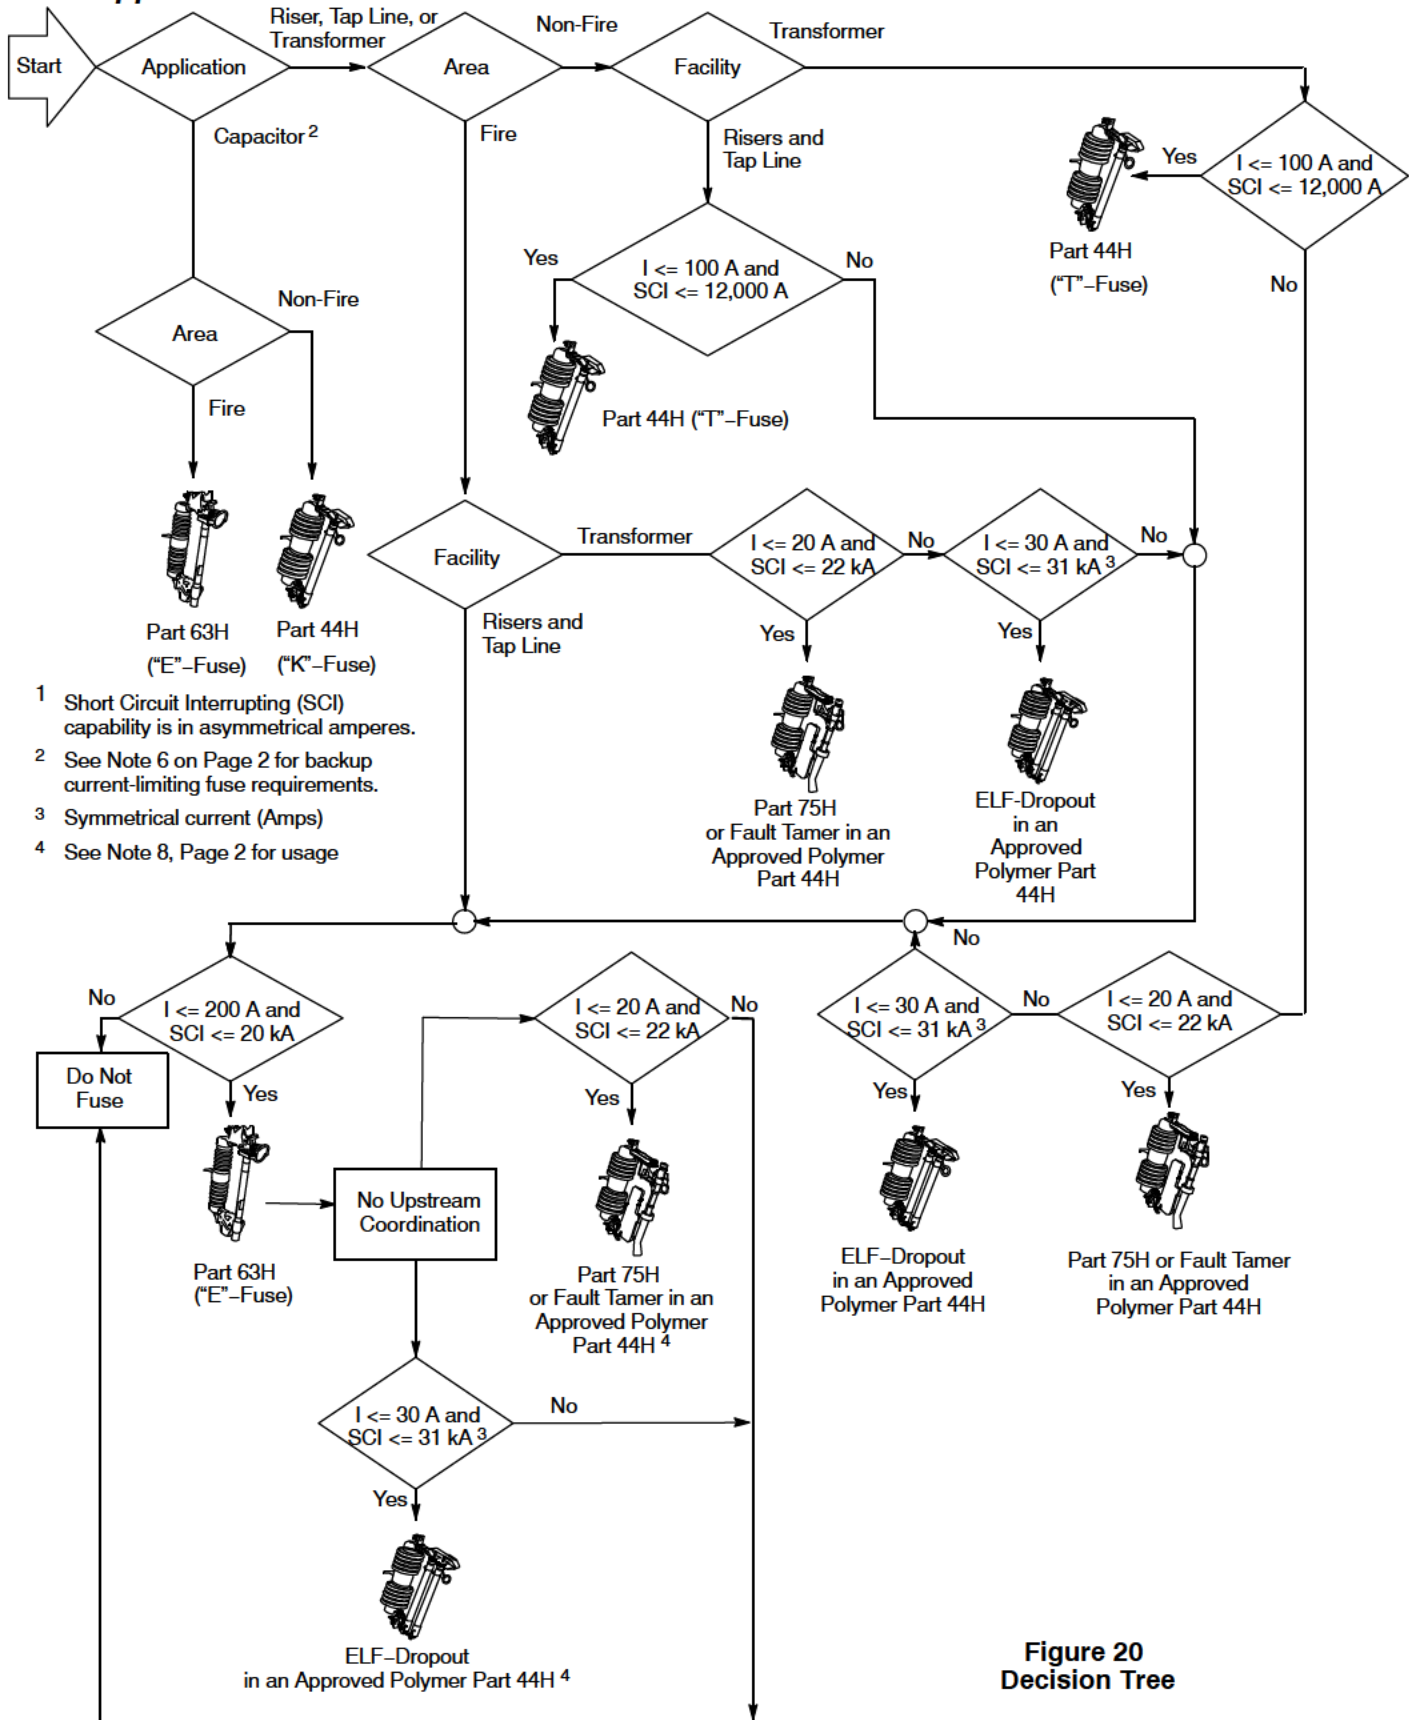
Start

Application

Riser, Tap Line, or Transformer

Capacitor $^2$

Area

Non-Fire

Fire

Facility

Transformer

Risers and Tap Line

I <= 100 A and SCI <= 12,000 A

Yes

No

Part 44H

("T"–Fuse)

Yes

I <= 100 A and SCI <= 12,000 A

No

Part 44H ("T"–Fuse)

Area

Non-Fire

Fire

Part 63H

("E"–Fuse)

Part 44H

("K"–Fuse)

Facility

Transformer

Risers and Tap Line

I <= 20 A and SCI <= 22 kA

No

Yes

I <= 30 A and SCI <= 31 kA $^3$

No

Yes

Part 75H or Fault Tamer in an Approved Polymer Part 44H

ELF-Dropout in an Approved Polymer Part 44H

1 Short Circuit Interrupting (SCI) capability is in asymmetrical amperes.

2 See Note 6 on Page 2 for backup current-limiting fuse requirements.

3 Symmetrical current (Amps)

4 See Note 8, Page 2 for usage

No

No

I <= 200 A and SCI <= 20 kA

Yes

Do Not Fuse

Part 63H ("E"–Fuse)

No Upstream Coordination

I <= 20 A and SCI <= 22 kA

No

Yes

Part 75H or Fault Tamer in an Approved Polymer Part 44H $^4$

I <= 30 A and SCI <= 31 kA $^3$

No

Yes

ELF–Dropout in an Approved Polymer Part 44H $^4$

I <= 30 A and SCI <= 31 kA $^3$

No

Yes

ELF–Dropout in an Approved Polymer Part 44H

I <= 20 A and SCI <= 22 kA

Yes

Part 75H or Fault Tamer in an Approved Polymer Part 44H

Figure 20
Decision Tree